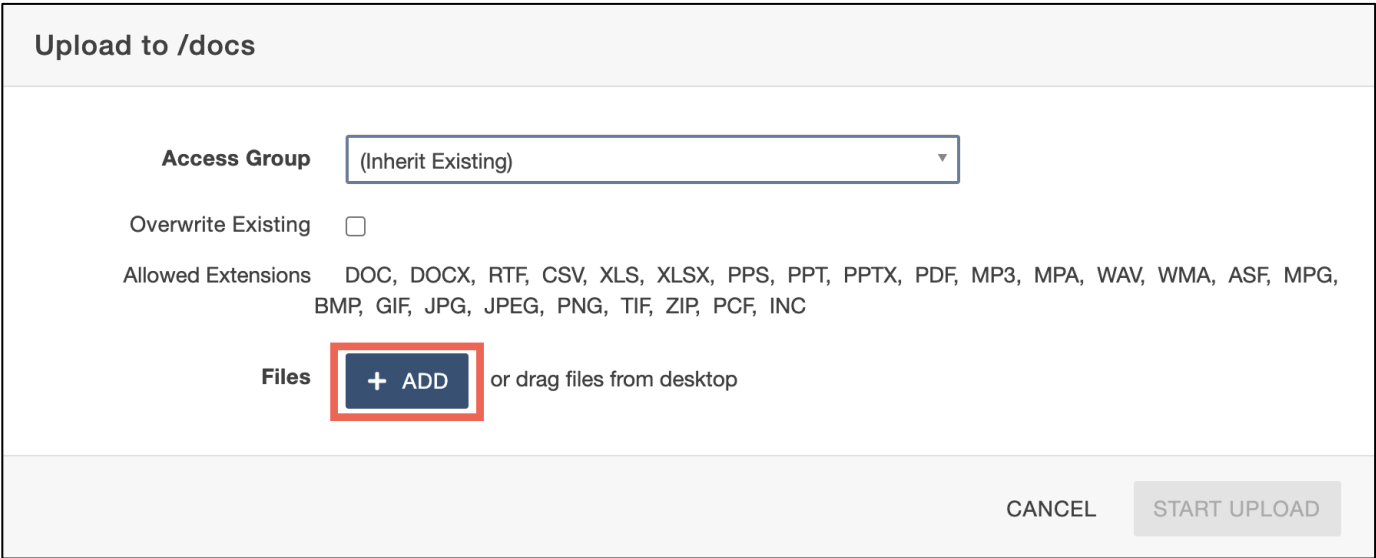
Upload to /docs

Access Group (Inherit Existing)

Overwrite Existing

Allowed Extensions DOC, DOCX, RTF, CSV, XLS, XLSX, PPS, PPT, PPTX, PDF, MP3, MPA, WAV, WMA, ASF, MPG, BMP, GIF, JPG, JPEG, PNG, TIF, ZIP, PCF, INC

Files + ADD or drag files from desktop

CANCEL START UPLOAD